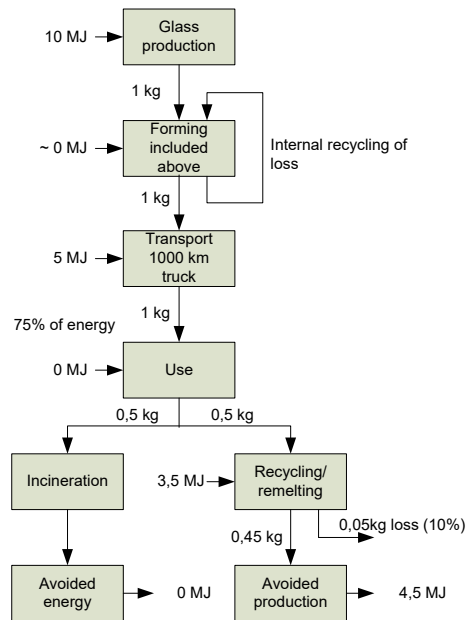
10 MJ
Glass production
1 kg
~ 0 MJ
Forming included above
Internal recycling of loss
1 kg
5 MJ
Transport 1000 km truck
1 kg
75% of energy
0 MJ
Use
0,5 kg
0,5 kg
Incineration
3,5 MJ
Recycling/ remelting
0,45 kg
0,05kg loss (10%)
Avoided energy
0 MJ
Avoided production
4,5 MJ